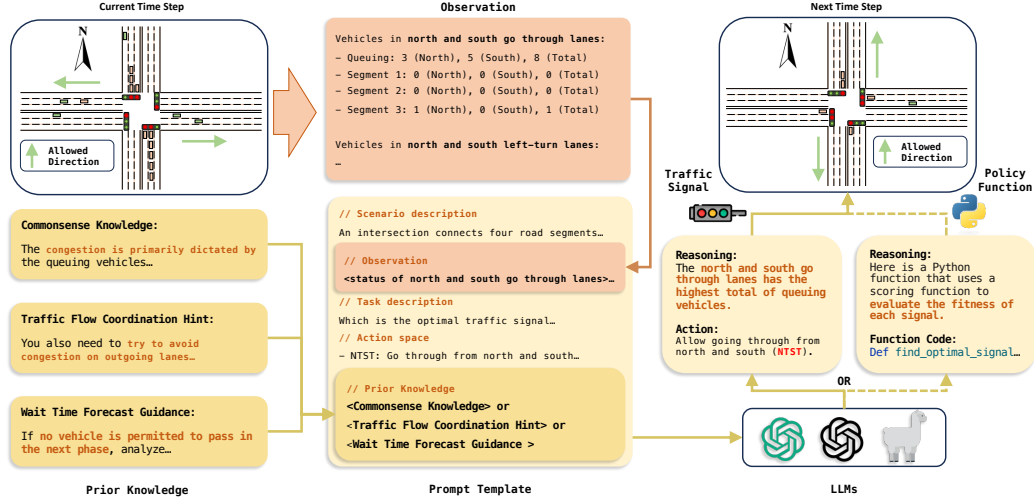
Current Time Step

N

Allowed Direction

Observation

Vehicles in north and south go through lanes:
– Queuing: 3 (North), 5 (South), 8 (Total)
– Segment 1: 0 (North), 0 (South), 0 (Total)
– Segment 2: 0 (North), 0 (South), 0 (Total)
– Segment 3: 1 (North), 0 (South), 1 (Total)

Vehicles in north and south left-turn lanes:
…

Next Time Step

N

Allowed Direction

Traffic Signal

Policy Function

Commonsense Knowledge:

The congestion is primarily dictated by the queuing vehicles…

Traffic Flow Coordination Hint:

You also need to try to avoid congestion on outgoing lanes…

Wait Time Forecast Guidance:

If no vehicle is permitted to pass in the next phase, analyze…

Prior Knowledge

// Scenario description
An intersection connects four road segments…

// Observation
<status of north and south go through lanes>…

// Task description
Which is the optimal traffic signal…

// Action space
– NTST: Go through from north and south…

// Prior Knowledge
<Commonsense Knowledge> or
<Traffic Flow Coordination Hint> or
<Wait Time Forecast Guidance >

Prompt Template

Reasoning:
The north and south go through lanes has the highest total of queuing vehicles.

Action:
Allow going through from north and south (NTST).

Reasoning:
Here is a Python function that uses a scoring function to evaluate the fitness of each signal.

Function Code:
Def find_optimal_signal…

OR

LLMs